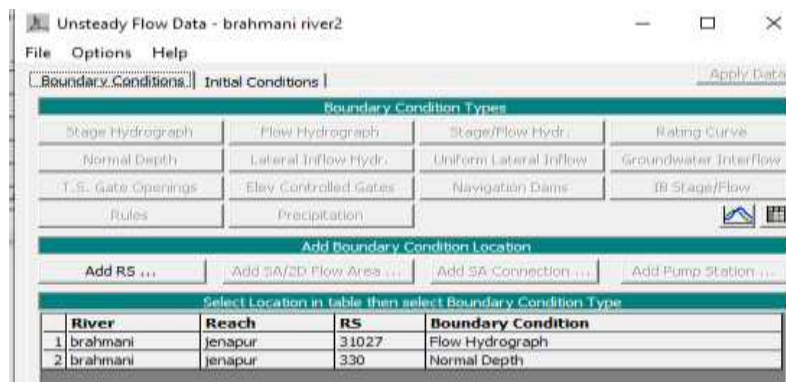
Unsteady Flow Data - brahmani river2

File Options Help

Boundary Conditions | Initial Conditions |

Apply Data

Boundary Condition Types

Stage Hydrograph
Flow Hydrograph
Stage/Flow Hydr.
Rating Curve
Normal Depth
Lateral Inflow Hydr.
Uniform Lateral Inflow
Groundwater Interflow
T.S. Gate Openings
Elev Controlled Gates
Navigation Dams
IB Stage/Flow
Rules
Precipitation

Add Boundary Condition Location

Add RS ...
Add SA/2D Flow Area ...
Add SA Connection ...
Add Pump Station ...

Select Location in table then select Boundary Condition Type

| | River | Reach | RS | Boundary Condition |
|---|---|---|---|---|
| 1 | brahmani | jenapur | 31027 | Flow Hydrograph |
| 2 | brahmani | jenapur | 330 | Normal Depth |